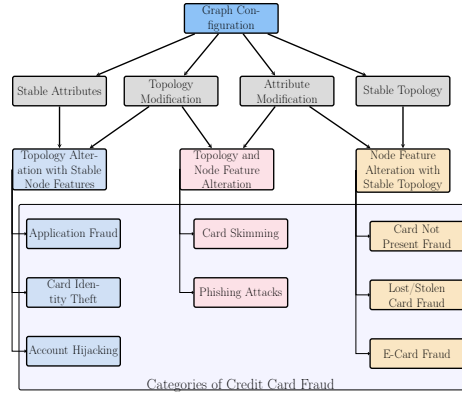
Graph Configuration

Stable Attributes

Topology Modification

Attribute Modification

Stable Topology

Topology Alteration with Stable Node Features

Topology and Node Feature Alteration

Node Feature Alteration with Stable Topology

Application Fraud

Card Identity Theft

Account Hijacking

Card Skimming

Phishing Attacks

Card Not Present Fraud

Lost/Stolen Card Fraud

E-Card Fraud

Categories of Credit Card Fraud